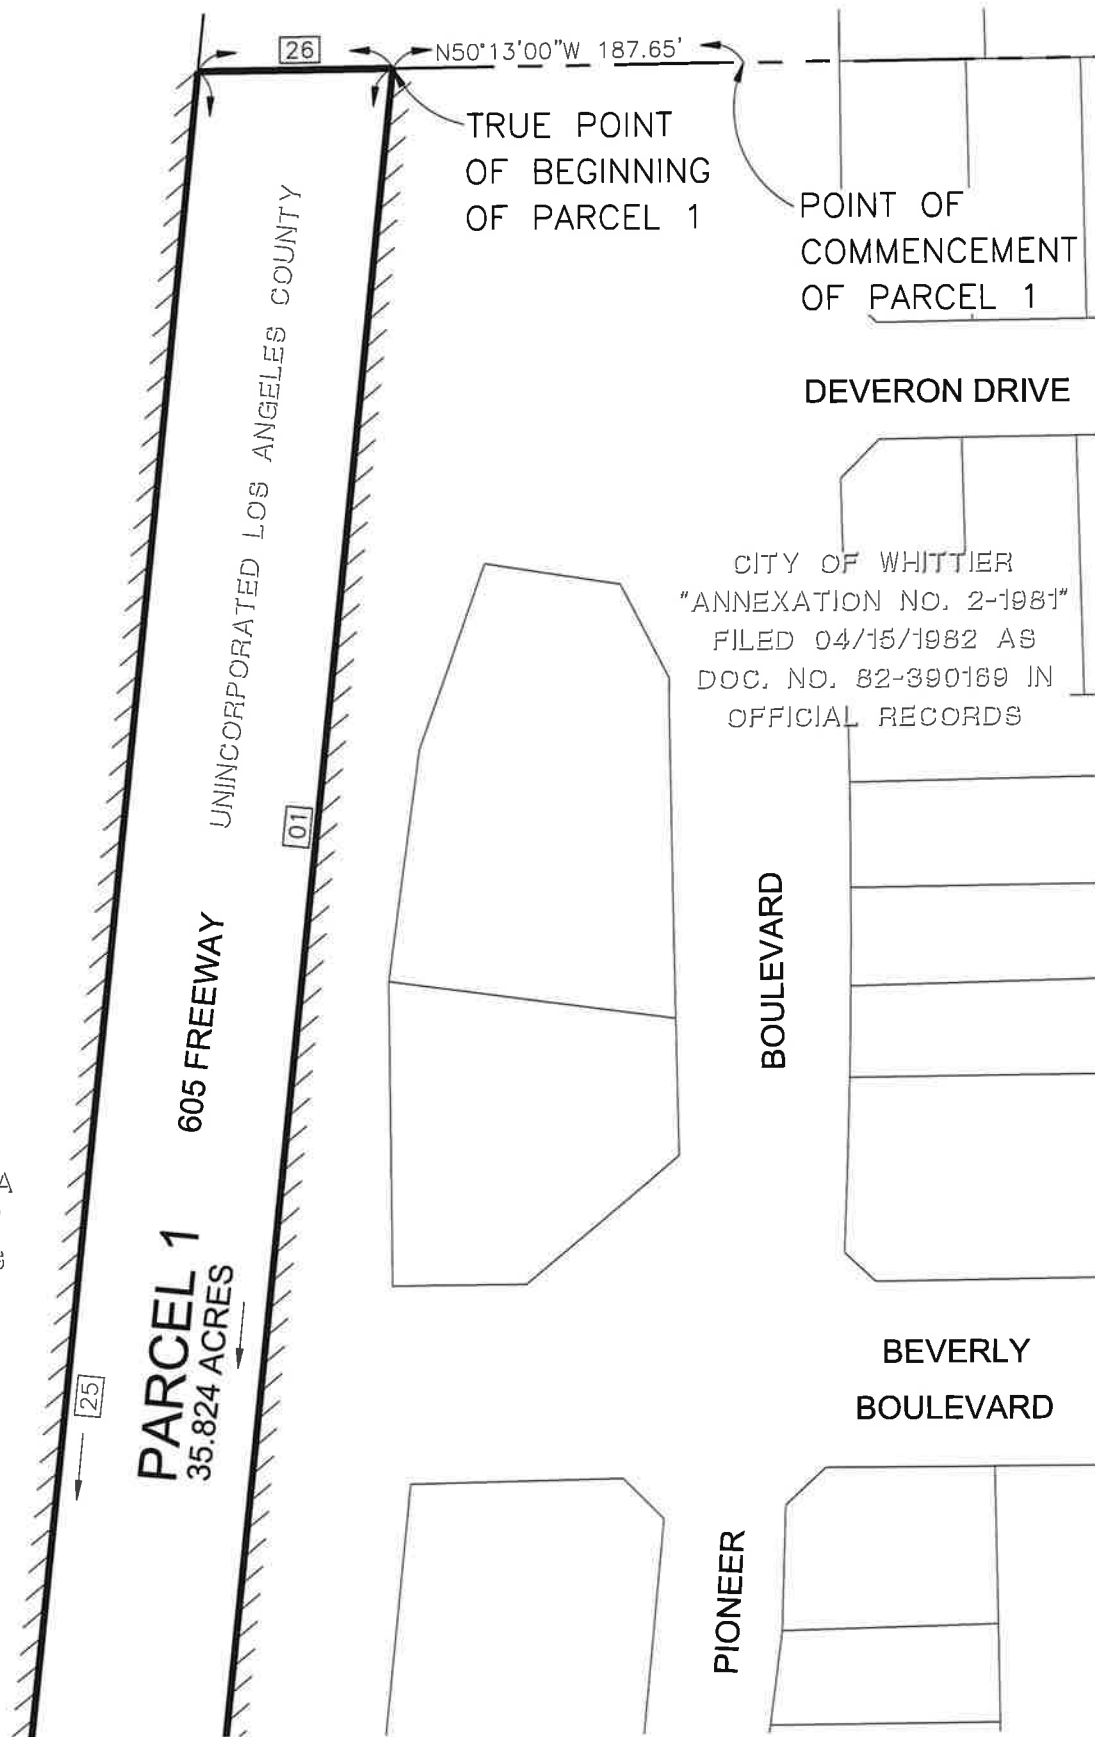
26

N50°13'00"W 187.65'

TRUE POINT OF BEGINNING OF PARCEL 1

POINT OF COMMENCEMENT OF PARCEL 1

DEVERON DRIVE

UNINCORPORATED LOS ANGELES COUNTY

CITY OF WHITTIER "ANNEXATION NO. 2-1981" FILED 04/15/1982 AS DOC. NO. 82-390169 IN OFFICIAL RECORDS

01

605 FREEWAY

BOULEVARD

A

PARCEL 1
35.824 ACRES

25

BEVERLY BOULEVARD

PIONEER